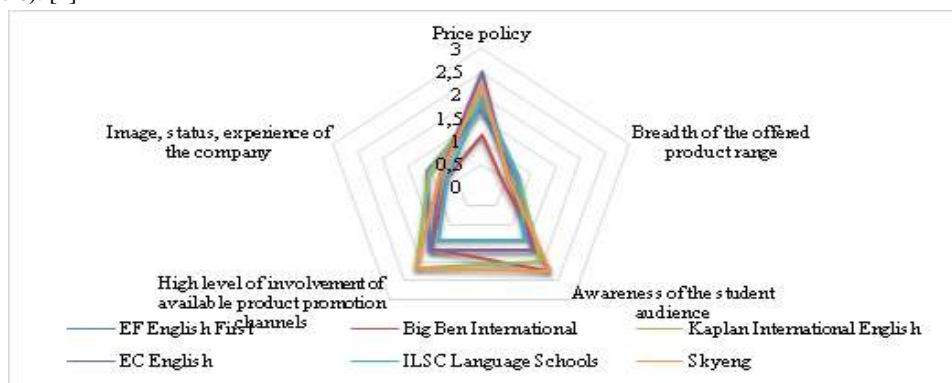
Price policy

3

2,5

2

1,5

1

0,5

0

Breadth of the offered product range

Awareness of the student audience

High level of involvement of available product promotion channels

Image, status, experience of the company

EF English First

Big Ben International

Kaplan International English

EC English

ILSC Language Schools

Skyeng